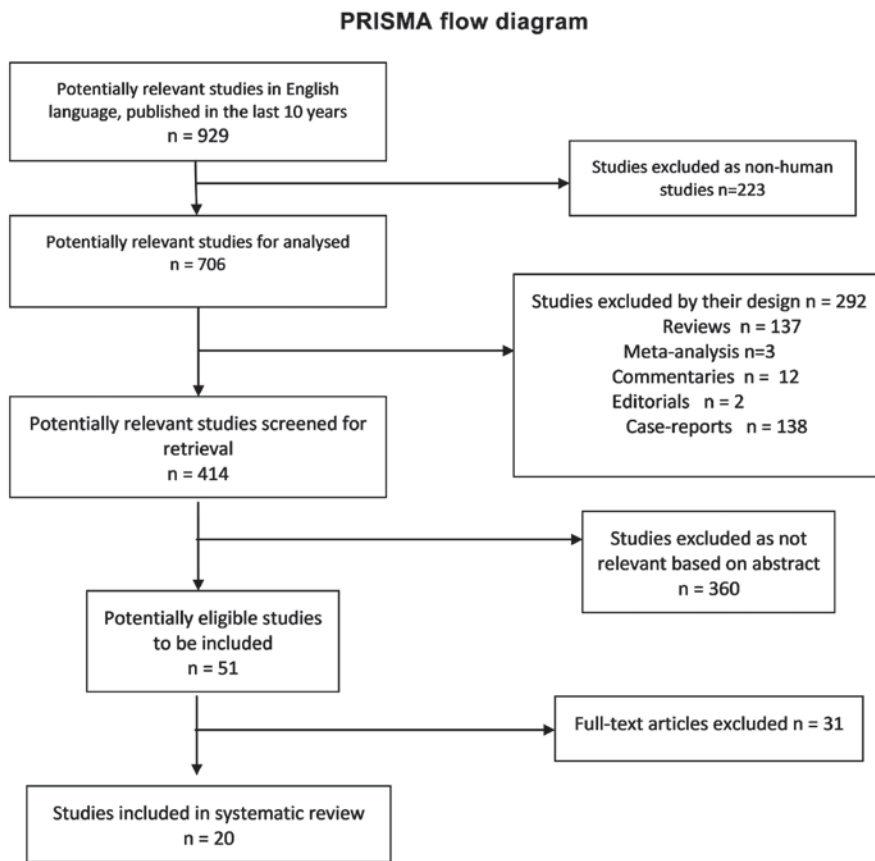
PRISMA flow diagram

Potentially relevant studies in English language, published in the last 10 years
n = 929

Studies excluded as non-human studies n=223

Potentially relevant studies for analysed
n = 706

Studies excluded by their design n = 292
Reviews n = 137
Meta-analysis n=3
Commentaries n = 12
Editorials n = 2
Case-reports n = 138

Potentially relevant studies screened for retrieval
n = 414

Studies excluded as not relevant based on abstract
n = 360

Potentially eligible studies to be included
n = 51

Full-text articles excluded n = 31

Studies included in systematic review
n = 20